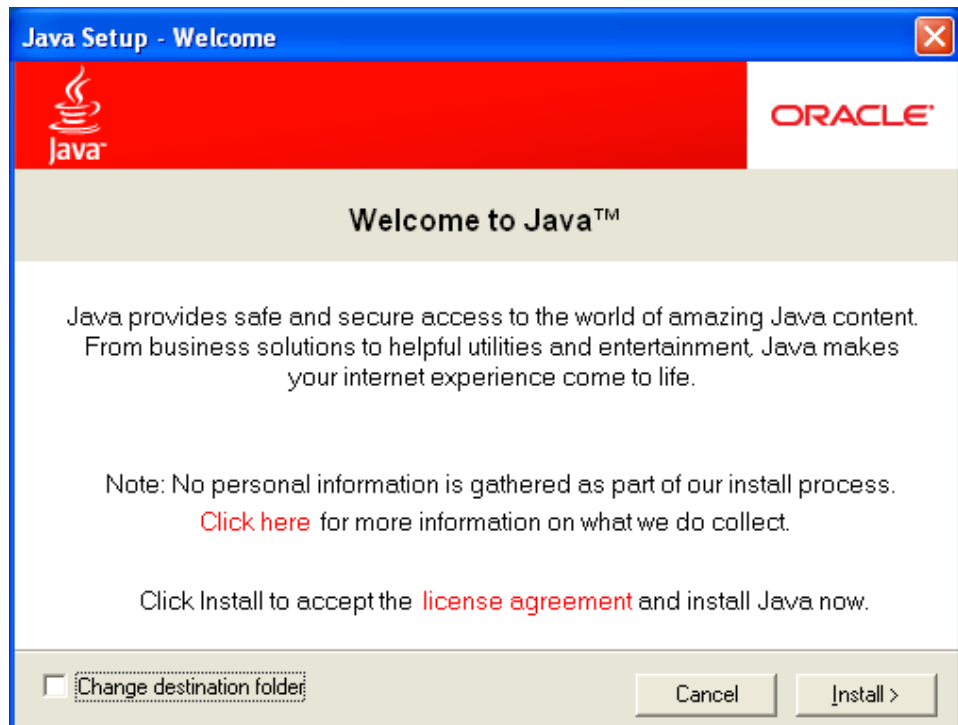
Java Setup - Welcome

Java

ORACLE

Welcome to Java™

Java provides safe and secure access to the world of amazing Java content. From business solutions to helpful utilities and entertainment, Java makes your internet experience come to life.

Note: No personal information is gathered as part of our install process. Click here for more information on what we do collect.

Click Install to accept the license agreement and install Java now.

Change destination folder

Cancel

Install >